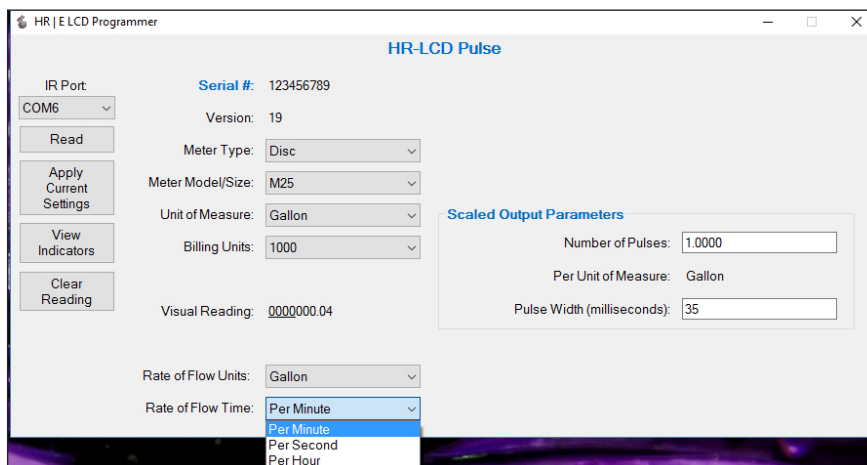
HR | E LCD Programmer

HR-LCD Pulse

IR Port:
COM6
Read
Apply Current Settings
View Indicators
Clear Reading

Serial #: 123456789
Version: 19
Meter Type: Disc
Meter Model/Size: M25
Unit of Measure: Gallon
Billing Units: 1000

Visual Reading: 0000000.04

Rate of Flow Units: Gallon
Rate of Flow Time: Per Minute
Per Minute
Per Second
Per Hour

Scaled Output Parameters
Number of Pulses: 1.0000
Per Unit of Measure: Gallon
Pulse Width (milliseconds): 35